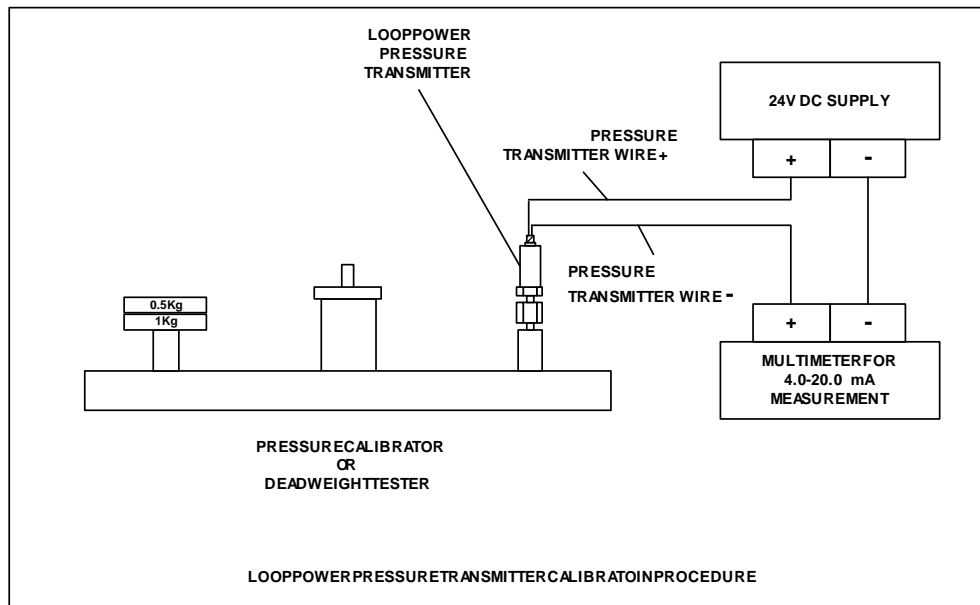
LOOPPOWER PRESSURE TRANSMITTER

24V DC SUPPLY

+ -

PRESSURE TRANSMITTER WIRE+

PRESSURE TRANSMITTER WIRE -

0.5Kg
1Kg

+ -

MULTIMETERFOR 4.0-20.0 mA MEASUREMENT

PRESSURECALIBRATOR OR DEADWEIGHTTESTER

LOOPPOWERPRESSURETRANSMITTERCALIBRATOINPROCEDURE